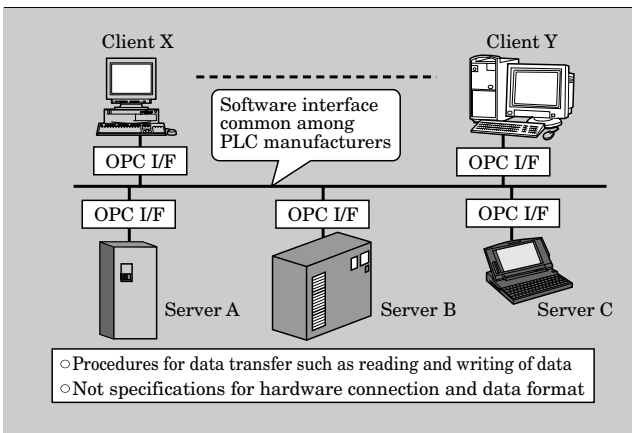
Client X

Client Y

Software interface common among PLC manufacturers

OPC I/F

OPC I/F

OPC I/F

OPC I/F

OPC I/F

Server A

Server B

Server C

○Procedures for data transfer such as reading and writing of data
○Not specifications for hardware connection and data format